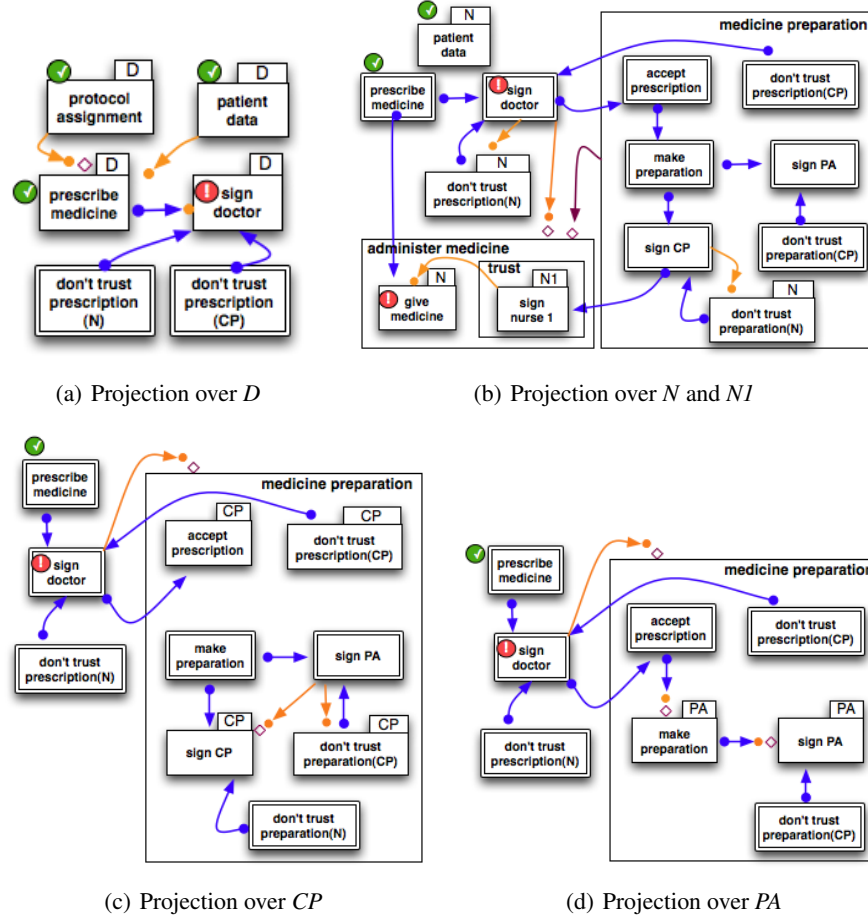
D
protocol assignment
D
patient data
D
prescribe medicine
D
sign doctor
don't trust prescription (N)
don't trust prescription (CP)

(a) Projection over $D$

N
patient data
prescribe medicine
sign doctor
N
don't trust prescription(N)
medicine preparation
accept prescription
don't trust prescription(CP)
make preparation
sign PA
sign CP
don't trust preparation(CP)
N
don't trust preparation(N)
administer medicine
N
give medicine
trust
N1
sign nurse 1

(b) Projection over $N$ and $N1$

prescribe medicine
sign doctor
don't trust prescription(N)
medicine preparation
CP
accept prescription
CP
don't trust prescription(CP)
make preparation
sign PA
CP
sign CP
CP
don't trust preparation(CP)
don't trust preparation(N)

(c) Projection over $CP$

prescribe medicine
sign doctor
don't trust prescription(N)
medicine preparation
accept prescription
don't trust prescription(CP)
PA
make preparation
PA
sign PA
don't trust preparation(CP)

(d) Projection over $PA$